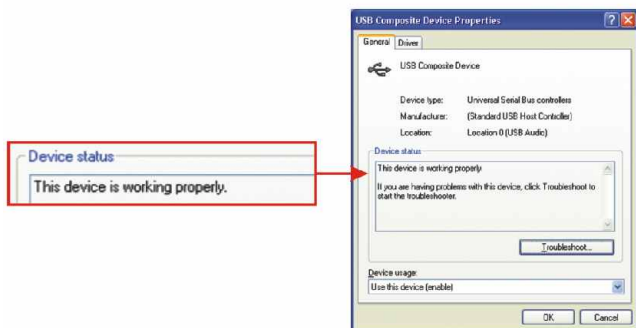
Device status
This device is working properly.

USB Composite Device Properties

General Driver

USB Composite Device

Device type: Universal Serial Bus controllers

Manufacturer: (Standard USB Host Controller)

Location: Location 0 (USB Audio)

Device status

This device is working properly.

If you are having problems with this device, click Troubleshoot to start the troubleshooter.

Troubleshoot...

Device usage:

Use this device (enable)

OK Cancel